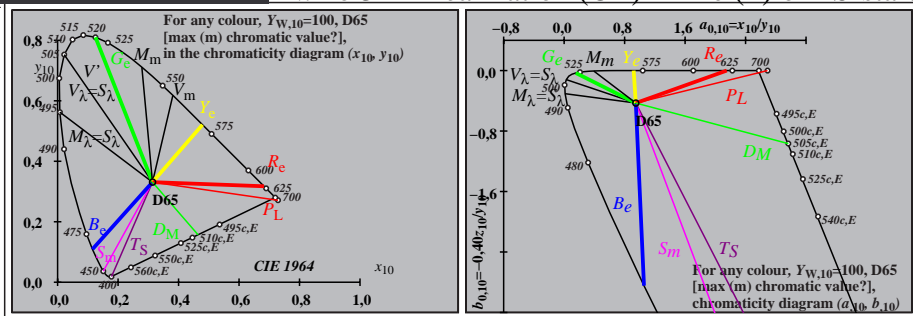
For any colour, $Y_{W,10}$=100, D65
[max (m) chromatic value?],
in the chromaticity diagram ($x_{10}$, $y_{10}$)

0,8
$y_{10}$
0,6
0,4
0,2
0,0
0,0
0,2
0,4
0,6
0,8
1,0
$x_{10}$
CIE 1964

515
520
540
525
505
500
495
490
475
450
550
575
600
625
700
$G_e$
$M_m$
V'
$V_m$
$V_\lambda=S_\lambda$
$M_\lambda=S_\lambda$
$Y_e$
$R_e$
D65
$P_L$
$B_e$
$S_m$
$T_S$
$D_M$
495c,E
510c,E
525c,E
550c,E
560c,E

−0,8
0,0
0,8
1,6
$a_{0,10}=x_{10}/y_{10}$
0,0
−0,8
−1,6
$b_{0,10}=-0,4z_{10}/y_{10}$
$G_e$
525
$M_m$
$Y_e$
575
600
$R_e$
625
700
$V_\lambda=S_\lambda$
$M_\lambda=S_\lambda$
500
490
480
D65
$P_L$
$D_M$
495c,E
500c,E
505c,E
510c,E
525c,E
540c,E
$B_e$
$S_m$
$T_S$

For any colour, $Y_{W,10}$=100, D65
[max (m) chromatic value?],
chromaticity diagram ($a_{10}$, $b_{10}$)